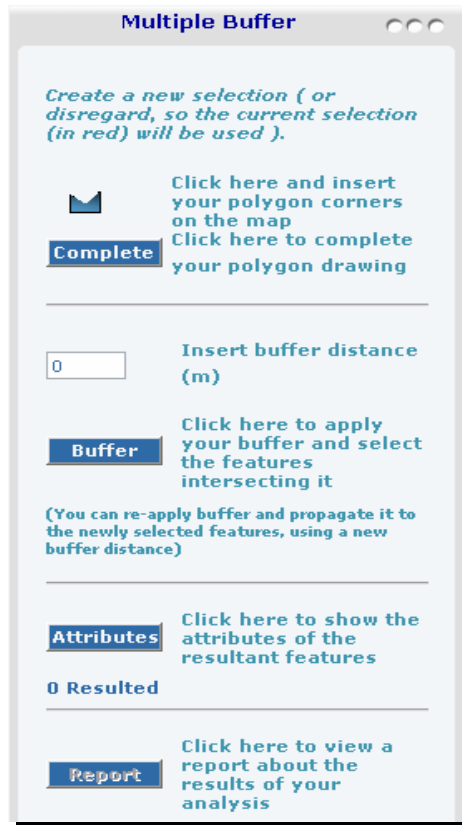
Multiple Buffer

Create a new selection ( or disregard, so the current selection (in red) will be used ).

Click here and insert your polygon corners on the map

Complete

Click here to complete your polygon drawing

0

Insert buffer distance (m)

Buffer

Click here to apply your buffer and select the features intersecting it

(You can re-apply buffer and propagate it to the newly selected features, using a new buffer distance)

Attributes

Click here to show the attributes of the resultant features

0 Resulted

Report

Click here to view a report about the results of your analysis